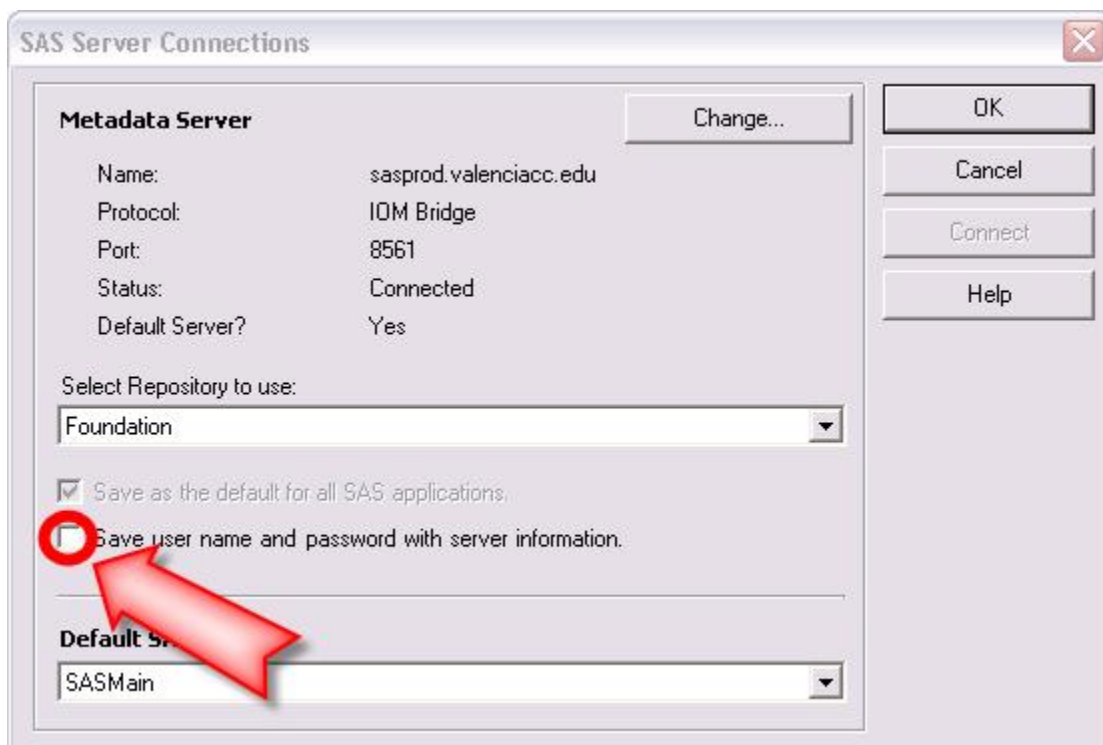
SAS Server Connections

Metadata Server

Change...

Name: sasprod.valenciacc.edu
Protocol: IOM Bridge
Port: 8561
Status: Connected
Default Server? Yes

Select Repository to use:

Foundation

Save as the default for all SAS applications.

Save user name and password with server information.

Default S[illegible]

SASMain

OK

Cancel

Connect

Help